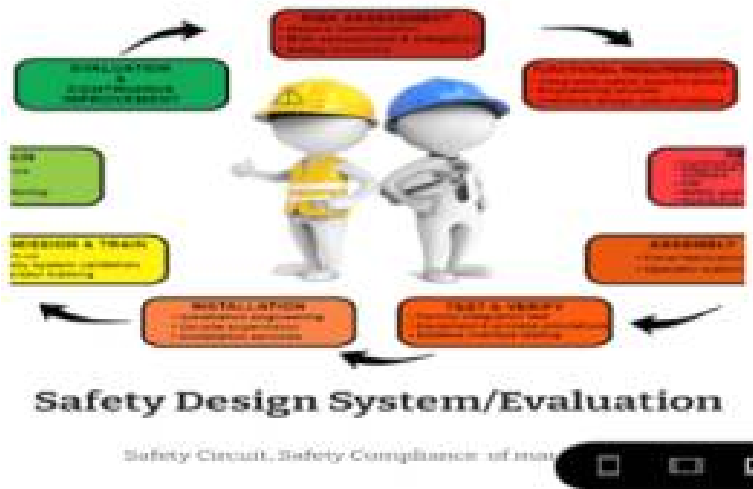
RISK ASSESSMENT
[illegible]

FUNCTIONAL REQUIREMENTS
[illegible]

EVALUATION
&
CONTINUOUS
IMPROVEMENT

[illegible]

ASSEMBLY
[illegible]

COMMISSION & TRAIN
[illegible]

INSTALLATION
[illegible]

TEST & VERIFY
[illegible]

Safety Design System/Evaluation

Safety Circuit, Safety Compliance of ma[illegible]